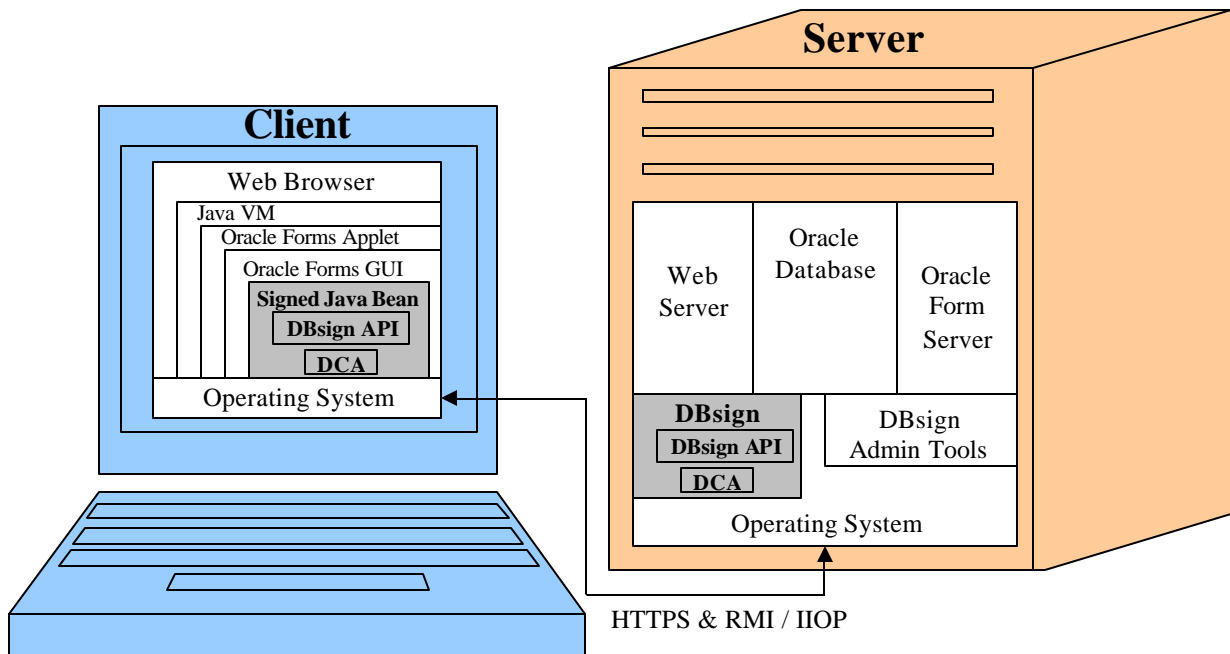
Client

Web Browser

Java VM

Oracle Forms Applet

Oracle Forms GUI

Signed Java Bean

DBsign API

DCA

Operating System

Server

Web Server

Oracle Database

Oracle Form Server

DBsign

DBsign API

DCA

DBsign Admin Tools

Operating System

HTTPS & RMI / IIOP